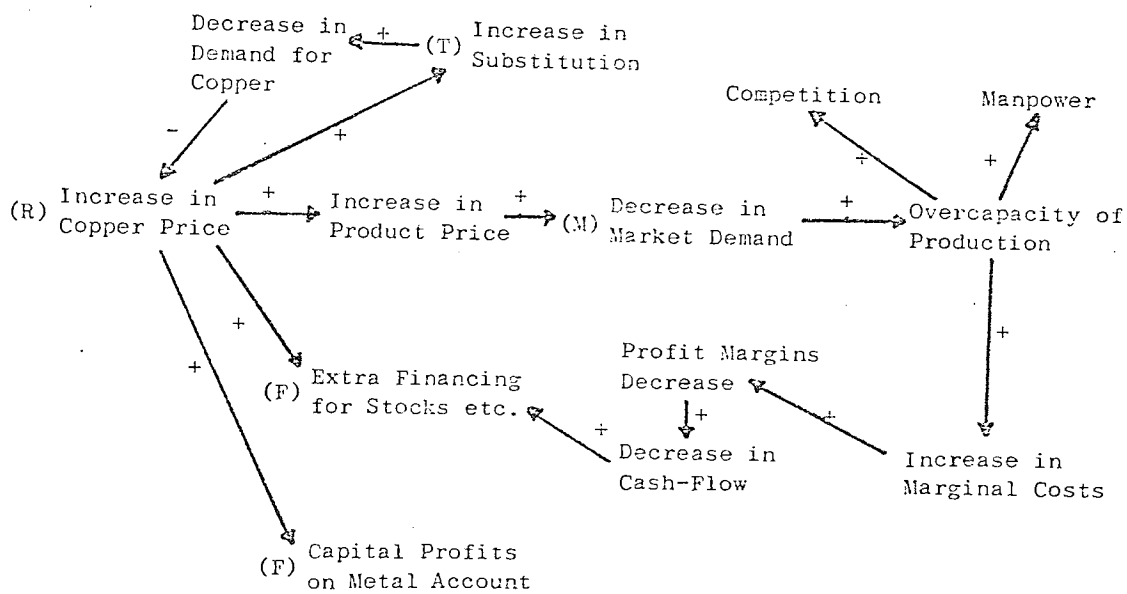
Decrease in Demand for Copper

+

(T) Increase in Substitution

−

+

Competition

Manpower

+

+

(R) Increase in Copper Price

+

Increase in Product Price

+

(M) Decrease in Market Demand

+

Overcapacity of Production

+

+

+

(F) Extra Financing for Stocks etc.

Profit Margins Decrease

+

+

Decrease in Cash-Flow

+

Increase in Marginal Costs

(F) Capital Profits on Metal Account